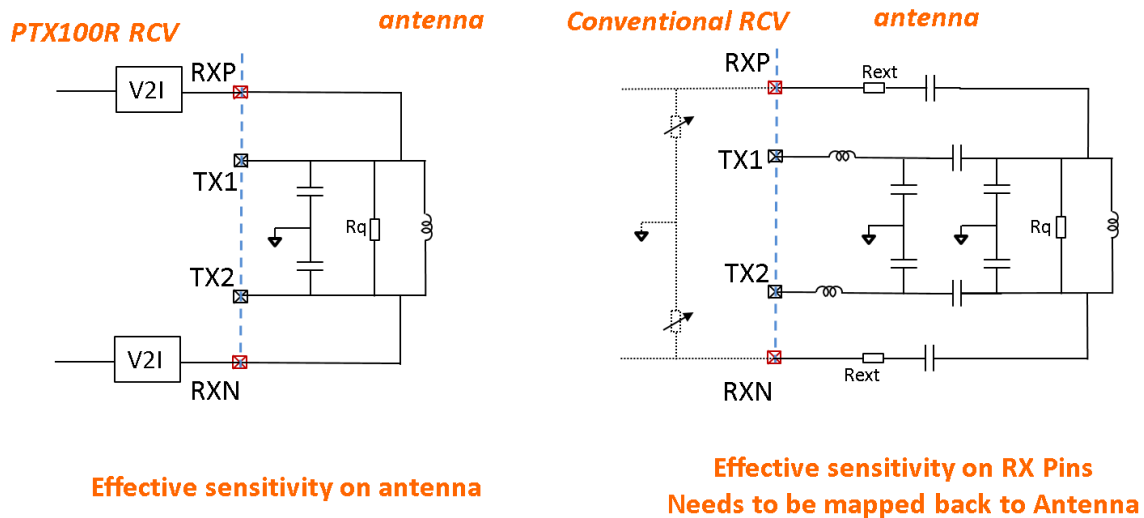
PTX100R RCV

antenna

V2I

RXP

TX1

Rq

TX2

V2I

RXN

Effective sensitivity on antenna

Conventional RCV

antenna

RXP

Rext

TX1

Rq

TX2

RXN

Rext

Effective sensitivity on RX Pins
Needs to be mapped back to Antenna